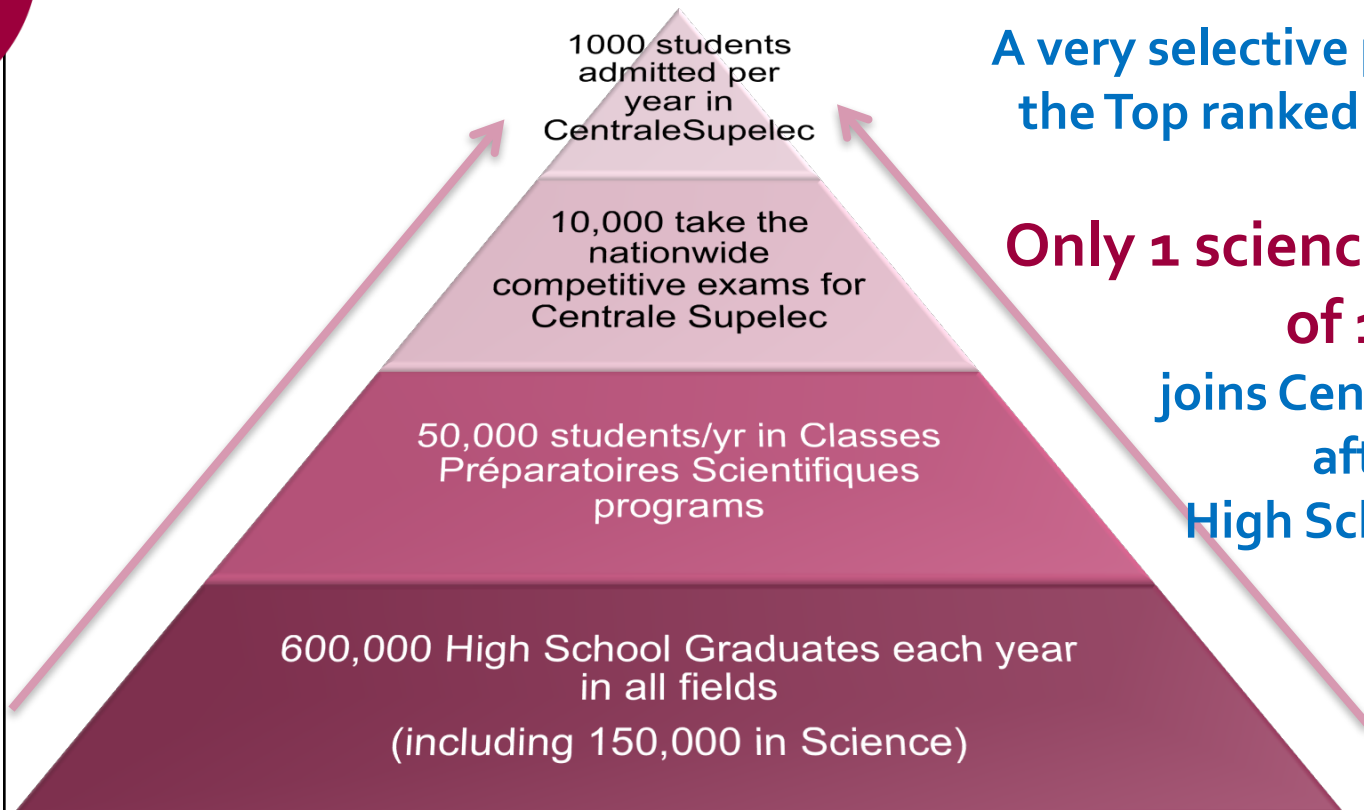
1000 students admitted per year in CentraleSupelec

10,000 take the nationwide competitive exams for Centrale Supelec

50,000 students/yr in Classes Préparatoires Scientifiques programs

600,000 High School Graduates each year in all fields

(including 150,000 in Science)

A very selective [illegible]
the Top ranked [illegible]

Only 1 scienc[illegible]
of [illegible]
joins Cen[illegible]
aft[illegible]
High Sc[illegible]